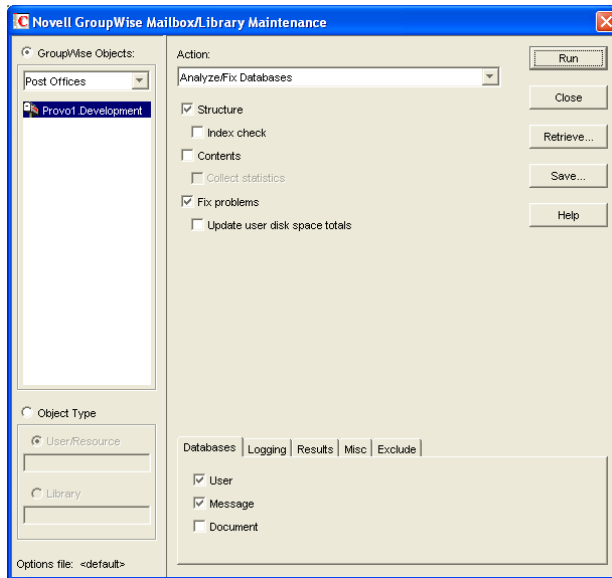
Novell GroupWise Mailbox/Library Maintenance

GroupWise Objects:

Post Offices

Provo1.Development

Object Type

User/Resource

Library

Options file: <default>

Action:

Analyze/Fix Databases

Structure

Index check

Contents

Collect statistics

Fix problems

Update user disk space totals

Run

Close

Retrieve...

Save...

Help

Databases | Logging | Results | Misc | Exclude

User

Message

Document